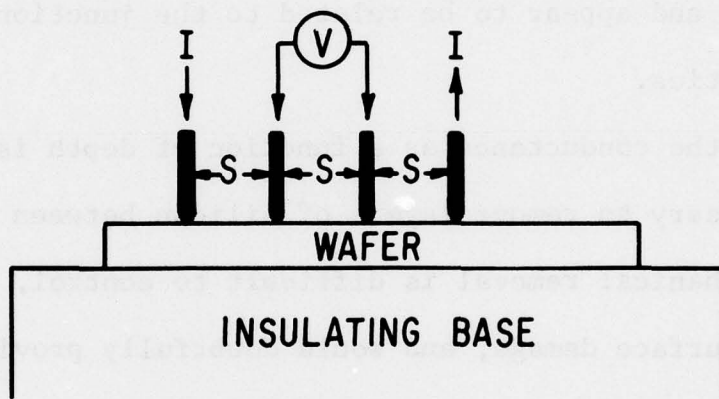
and appear to be related to the junction

ides.

the conductance as a function of depth is

ssary to remove thin slices between

chanical removal is difficult to control,

urface damage, and would carefully prov

I

V

I

S

S

S

WAFER

INSULATING BASE